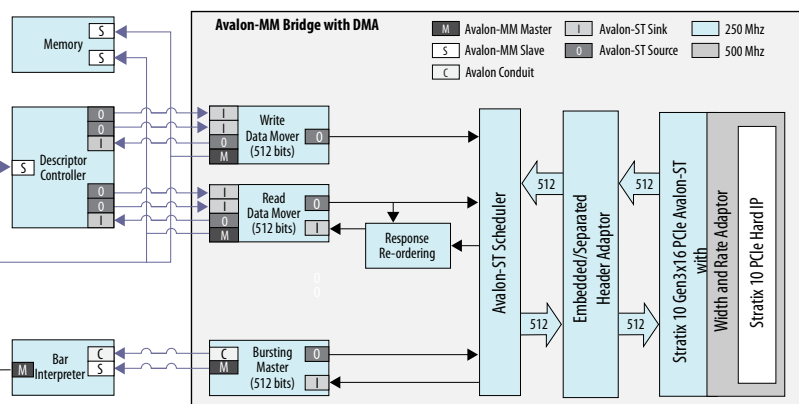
Avalon-MM Bridge with DMA

M Avalon-MM Master
S Avalon-MM Slave
C Avalon Conduit
I Avalon-ST Sink
0 Avalon-ST Source
250 Mhz
500 Mhz

Memory
S
S

Descriptor Controller
S
0
0
I
0
0
I

Write Data Mover (512 bits)
I
I
0
M
0

Read Data Mover (512 bits)
I
I
0
M
0
I

Response Re-ordering

Bar Interpreter
M
C
S

Bursting Master (512 bits)
C
M
0
I

Avalon-ST Scheduler

512
512

Embedded/Separated Header Adaptor

512
512

Stratix 10 Gen3x16 PCIe Avalon-ST with Width and Rate Adaptor

Stratix 10 PCIe Hard IP